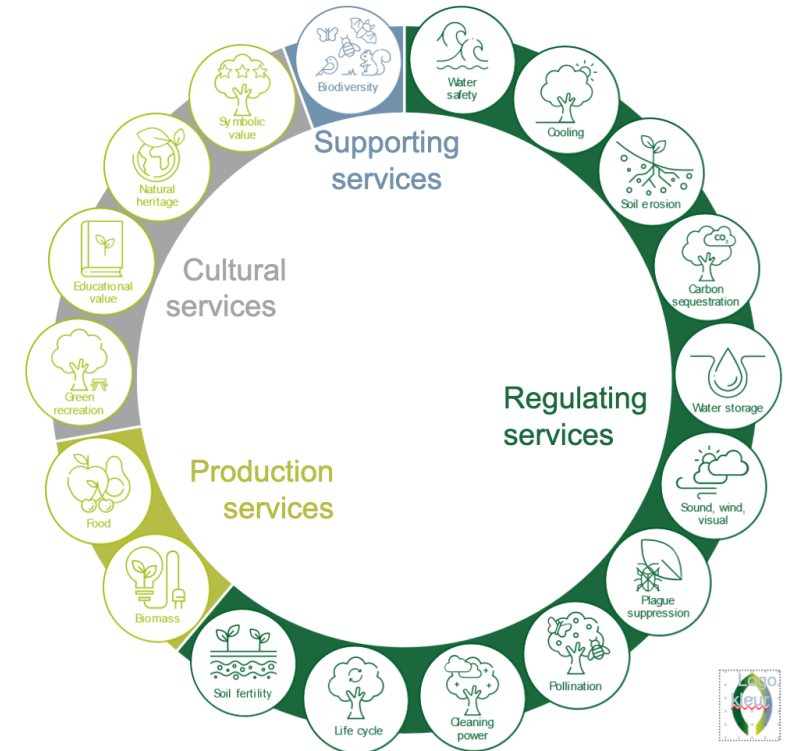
Biodiversity

Water safety

Cooling

Soil erosion

$CO_2$

Carbon sequestration

Water storage

Sound, wind, visual

Plague suppression

Pollination

Cleaning power

Life cycle

Soil fertility

Biomass

Food

Green recreation

Educational value

Natural heritage

Symbolic value

Supporting services

Cultural services

Regulating services

Production services

Logo kleur